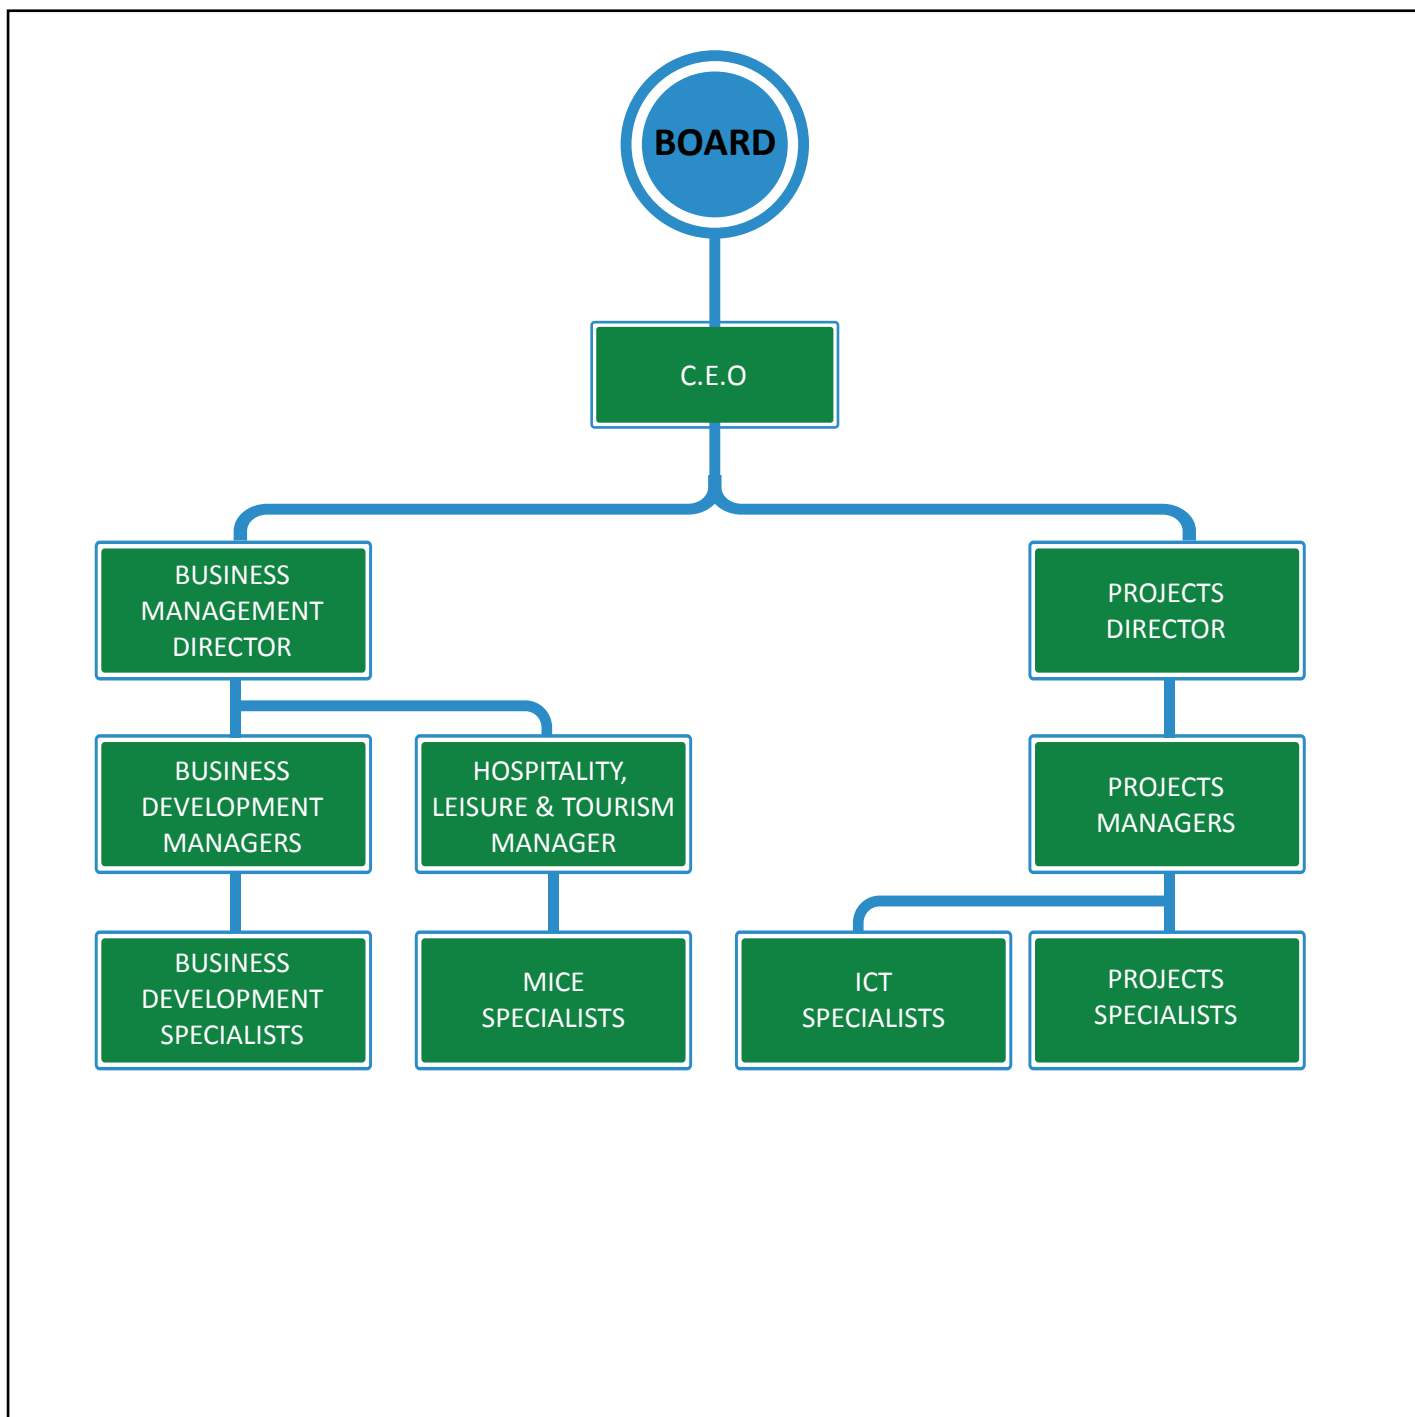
BOARD

C.E.O

BUSINESS MANAGEMENT DIRECTOR

PROJECTS DIRECTOR

BUSINESS DEVELOPMENT MANAGERS

HOSPITALITY, LEISURE & TOURISM MANAGER

PROJECTS MANAGERS

BUSINESS DEVELOPMENT SPECIALISTS

MICE SPECIALISTS

ICT SPECIALISTS

PROJECTS SPECIALISTS